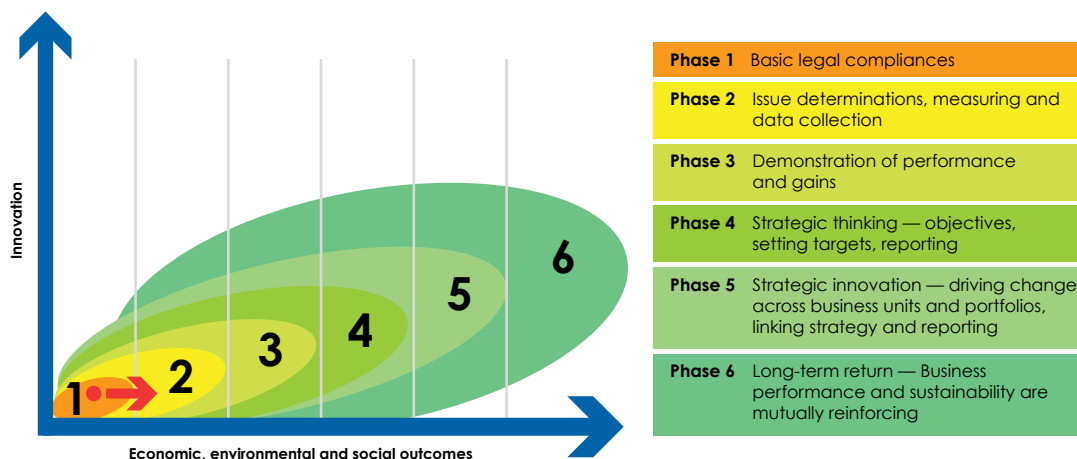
Innovation

1
2
3
4
5
6

Economic, environmental and social outcomes

| Phase 1 | Basic legal compliances |
|---|---|
| Phase 2 | Issue determinations, measuring and data collection |
| Phase 3 | Demonstration of performance and gains |
| Phase 4 | Strategic thinking — objectives, setting targets, reporting |
| Phase 5 | Strategic innovation — driving change across business units and portfolios, linking strategy and reporting |
| Phase 6 | Long-term return — Business performance and sustainability are mutually reinforcing |